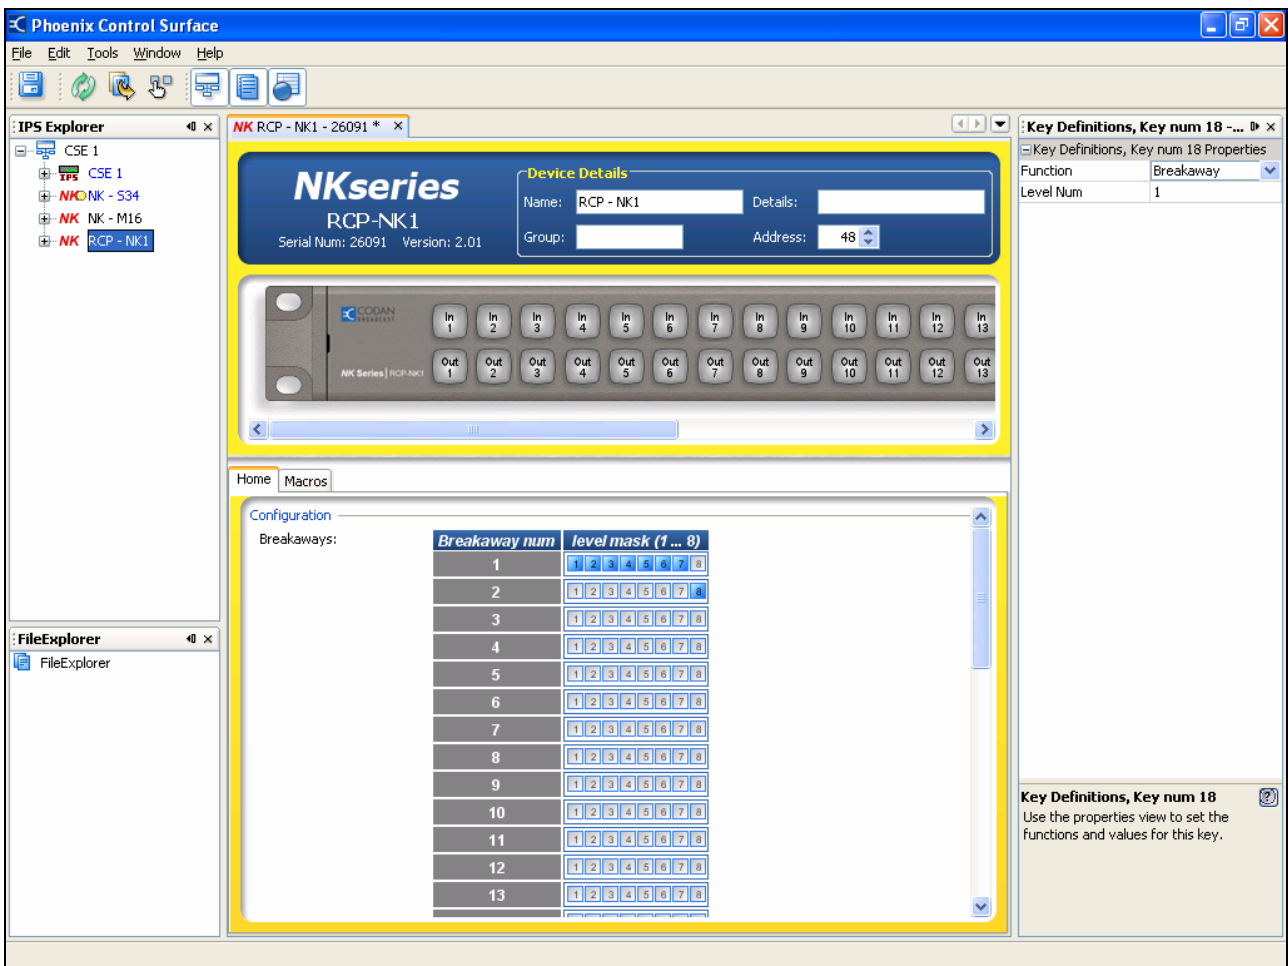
Phoenix Control Surface

File Edit Tools Window Help

IPS Explorer

CSE 1
IPS CSE 1
NK NK - S34
NK NK - M16
NK RCP - NK1

FileExplorer

FileExplorer

NK RCP - NK1 - 26091 *

NKseries
RCP-NK1
Serial Num: 26091 Version: 2.01

Device Details
Name: RCP - NK1
Details:
Group:
Address: 48

CODAN BROADCAST
NK Series | RCP-NK1

In 1 In 2 In 3 In 4 In 5 In 6 In 7 In 8 In 9 In 10 In 11 In 12 In 13
Out 1 Out 2 Out 3 Out 4 Out 5 Out 6 Out 7 Out 8 Out 9 Out 10 Out 11 Out 12 Out 13

Home Macros

Configuration

Breakaways:

| Breakaway num | level mask (1 ... 8) |
|---|---|
| 1 | 1 2 3 4 5 6 7 8 |
| 2 | 1 2 3 4 5 6 7 8 |
| 3 | 1 2 3 4 5 6 7 8 |
| 4 | 1 2 3 4 5 6 7 8 |
| 5 | 1 2 3 4 5 6 7 8 |
| 6 | 1 2 3 4 5 6 7 8 |
| 7 | 1 2 3 4 5 6 7 8 |
| 8 | 1 2 3 4 5 6 7 8 |
| 9 | 1 2 3 4 5 6 7 8 |
| 10 | 1 2 3 4 5 6 7 8 |
| 11 | 1 2 3 4 5 6 7 8 |
| 12 | 1 2 3 4 5 6 7 8 |
| 13 | 1 2 3 4 5 6 7 8 |

Key Definitions, Key num 18 -...

Key Definitions, Key num 18 Properties

| Function | Breakaway |
|---|---|
| Level Num | 1 |

Key Definitions, Key num 18
Use the properties view to set the functions and values for this key.